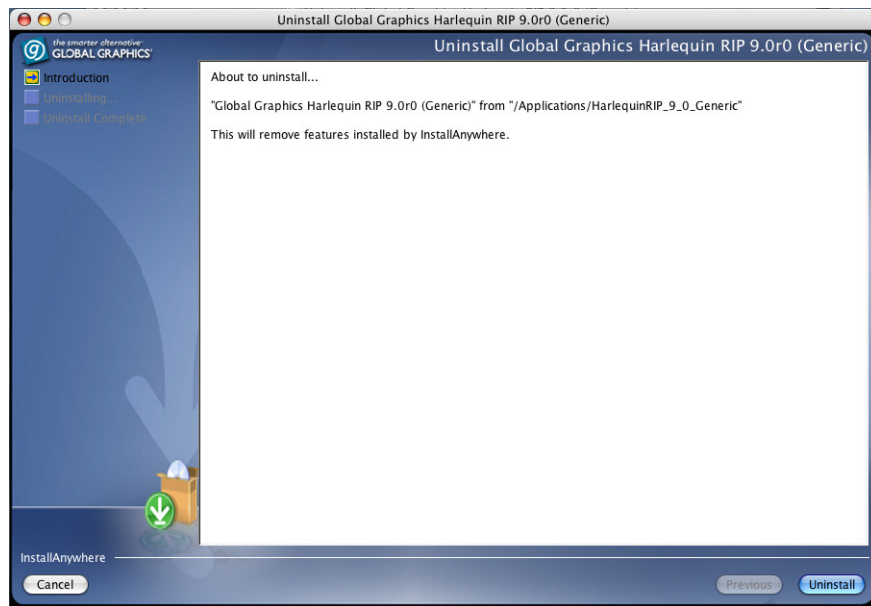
Uninstall Global Graphics Harlequin RIP 9.0r0 (Generic)

the smarter alternative
GLOBAL GRAPHICS

Uninstall Global Graphics Harlequin RIP 9.0r0 (Generic)

Introduction
Uninstalling...
Uninstall Complete

About to uninstall...

"Global Graphics Harlequin RIP 9.0r0 (Generic)" from "/Applications/HarlequinRIP_9_0_Generic"

This will remove features installed by InstallAnywhere.

InstallAnywhere

Cancel

Previous

Uninstall